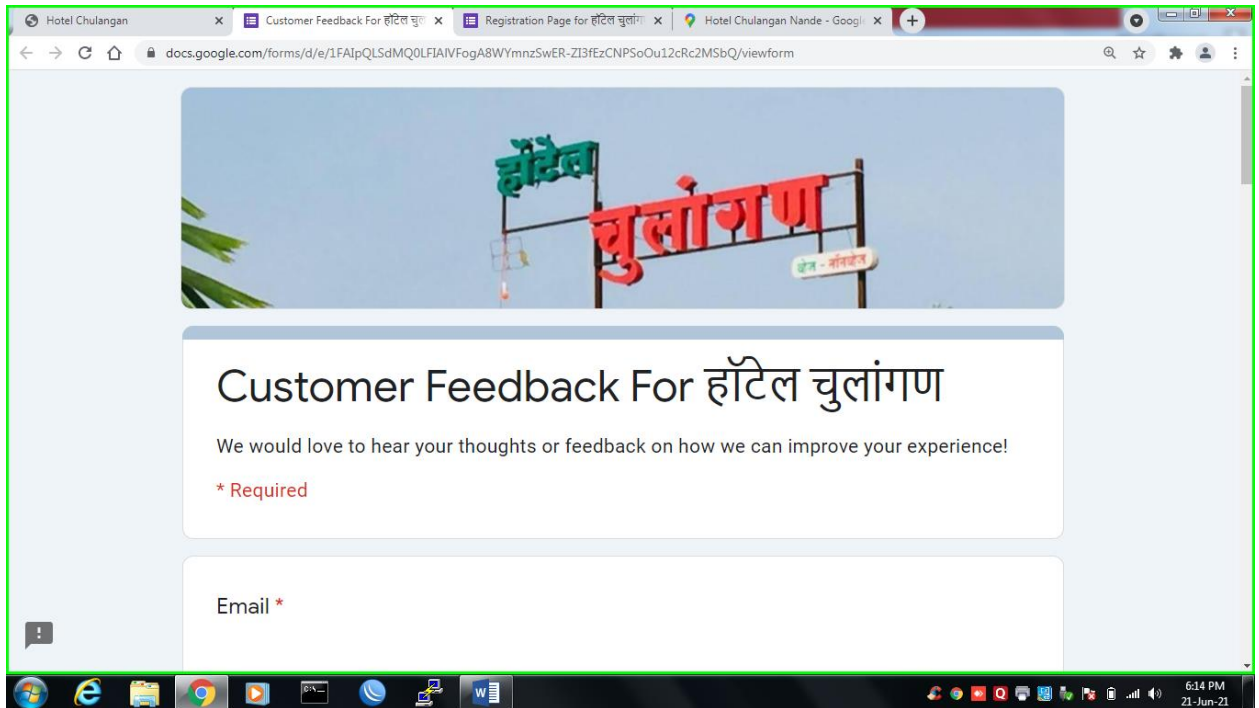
Hotel Chulangan × Customer Feedback For हॉटेल चुल × Registration Page for हॉटेल चुलांग × Hotel Chulangan Nande - Googl ×

docs.google.com/forms/d/e/1FAIpQLSdMQ0LFIAIVFogA8WYmnzSwER-ZI3fEzCNPSoOu12cRc2MSbQ/viewform

हॉटेल चुलांगण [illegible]

Customer Feedback For हॉटेल चुलांगण

We would love to hear your thoughts or feedback on how we can improve your experience!

* Required

Email *

6:14 PM
21-Jun-21